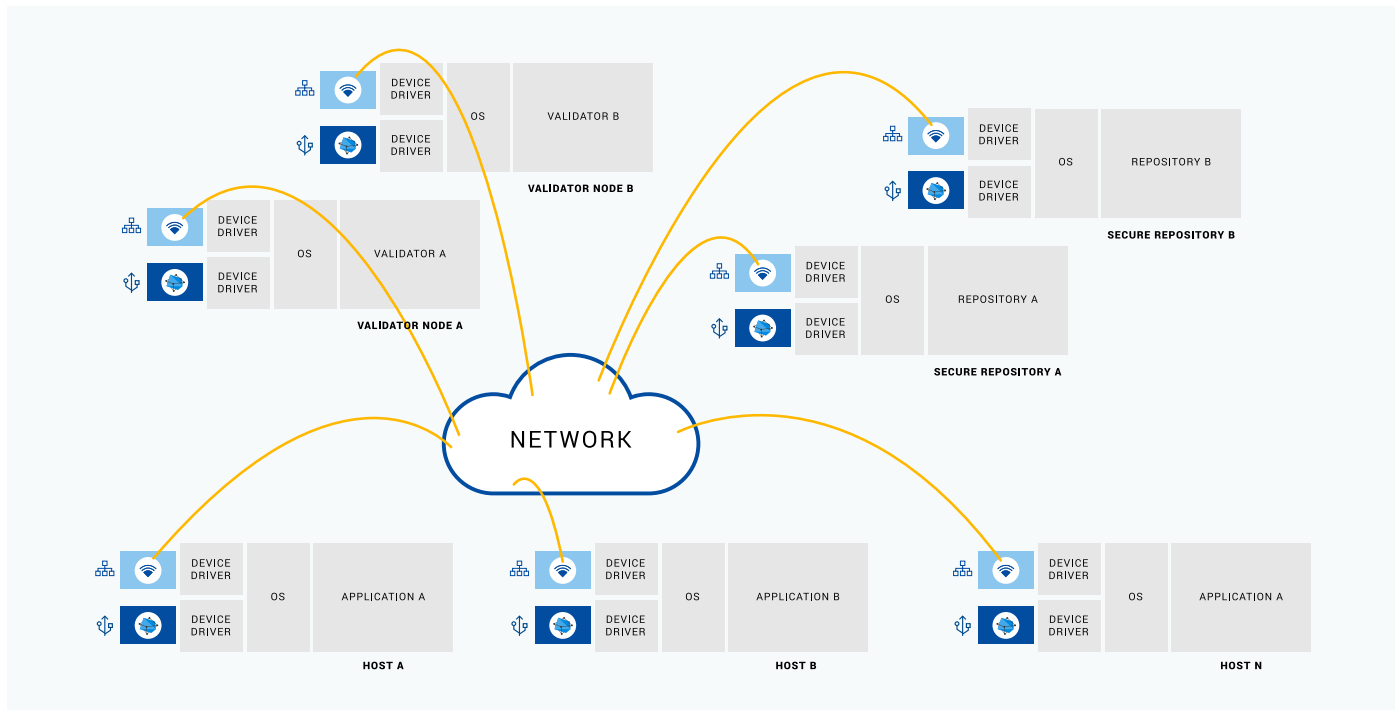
DEVICE DRIVER
DEVICE DRIVER
OS
VALIDATOR B
VALIDATOR NODE B

DEVICE DRIVER
DEVICE DRIVER
OS
VALIDATOR A
VALIDATOR NODE A

DEVICE DRIVER
DEVICE DRIVER
OS
REPOSITORY B
SECURE REPOSITORY B

DEVICE DRIVER
DEVICE DRIVER
OS
REPOSITORY A
SECURE REPOSITORY A

NETWORK

DEVICE DRIVER
DEVICE DRIVER
OS
APPLICATION A
HOST A

DEVICE DRIVER
DEVICE DRIVER
OS
APPLICATION B
HOST B

DEVICE DRIVER
DEVICE DRIVER
OS
APPLICATION A
HOST N